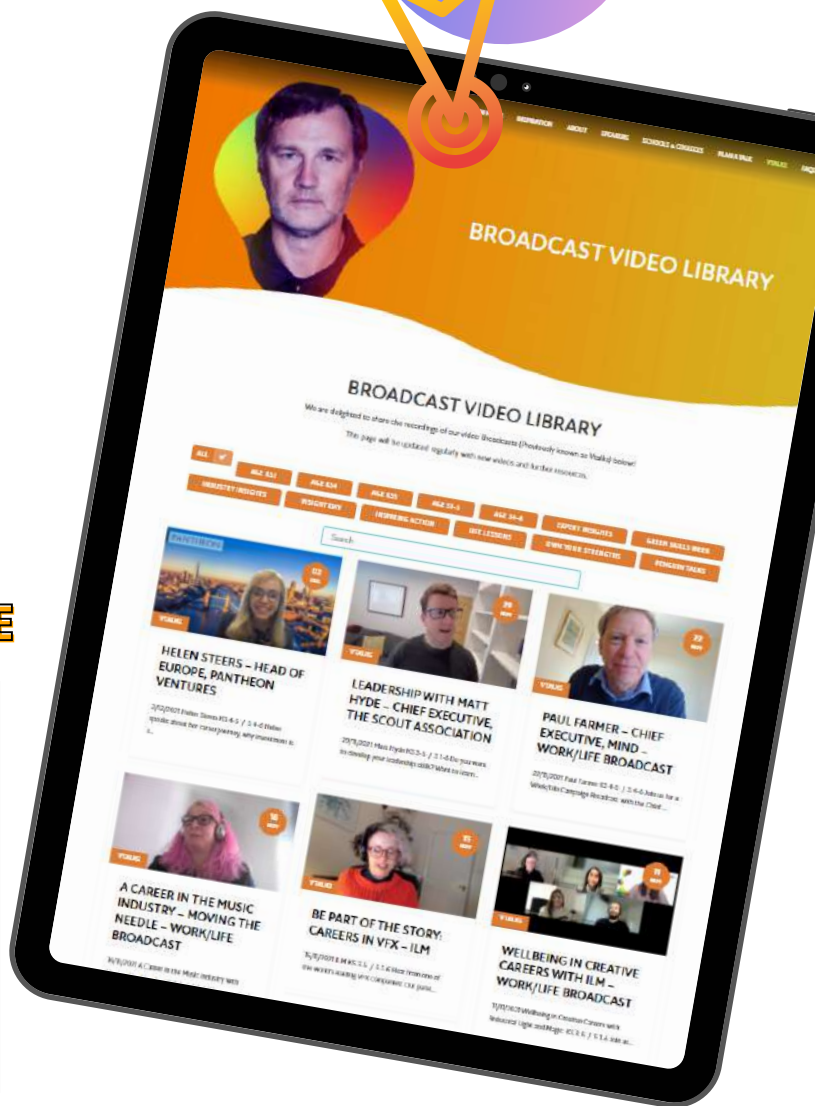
INSPIRATION ABOUT SPEAKERS SCHOOLS & COLLEGES PLAN A TALK VTALKS

BROADCAST VIDEO LIBRARY

BROADCAST VIDEO LIBRARY

We are delighted to share the recordings of our video Broadcasts (Previously known as Vtalks) below!

This page will be updated regularly with new videos and further resources.

ALL

AGE 8-11

AGE 11-14

AGE 14-16

AGE 16-18

AGE 18+

INDUSTRY INSIGHTS

INSIGHT DAY

INSPIRING ACTION

DIT LESSONS

EXPERT INSIGHTS

GREEN SKILLS WEEK

OWN YOUR STRENGTHS

PENGUIN TALKS

Search

PANTHEON

02

VTALKS

HELEN STEERS – HEAD OF EUROPE, PANTHEON VENTURES

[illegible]

29

VTALKS

LEADERSHIP WITH MATT HYDE – CHIEF EXECUTIVE, THE SCOUT ASSOCIATION

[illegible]

22

VTALKS

PAUL FARMER – CHIEF EXECUTIVE, MIND – WORK/LIFE BROADCAST

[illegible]

16

VTALKS

A CAREER IN THE MUSIC INDUSTRY – MOVING THE NEEDLE – WORK/LIFE BROADCAST

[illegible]

15

VTALKS

BE PART OF THE STORY: CAREERS IN VFX – ILM

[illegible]

11

VTALKS

WELLBEING IN CREATIVE CAREERS WITH ILM – WORK/LIFE BROADCAST

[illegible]